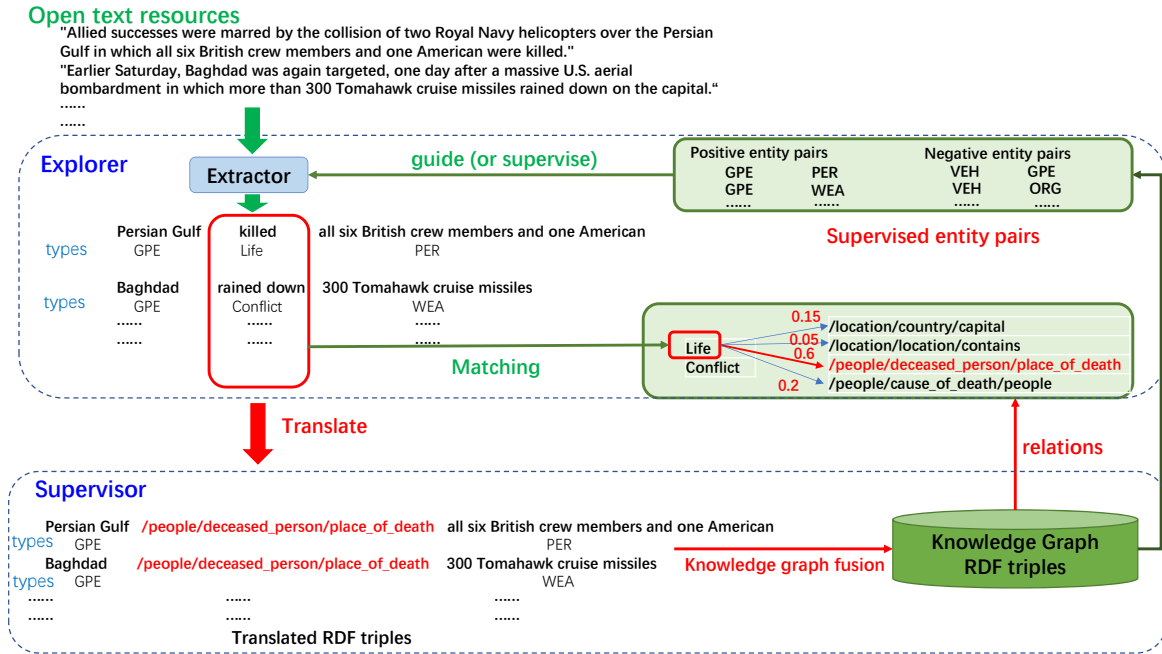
Open text resources

"Allied successes were marred by the collision of two Royal Navy helicopters over the Persian Gulf in which all six British crew members and one American were killed."

"Earlier Saturday, Baghdad was again targeted, one day after a massive U.S. aerial bombardment in which more than 300 Tomahawk cruise missiles rained down on the capital.“

......

......

Explorer

Extractor

guide (or supervise)

Positive entity pairs
GPE PER
GPE WEA
...... ......

Negative entity pairs
VEH GPE
VEH ORG
...... ......

Supervised entity pairs

Persian Gulf killed all six British crew members and one American
types GPE Life PER

Baghdad rained down 300 Tomahawk cruise missiles
types GPE Conflict WEA
...... ...... ......
...... ...... ......

Matching

Life
Conflict

0.15 /location/country/capital
0.05 /location/location/contains
0.6 /people/deceased_person/place_of_death
0.2 /people/cause_of_death/people

Translate

relations

Supervisor

Persian Gulf /people/deceased_person/place_of_death all six British crew members and one American
types GPE PER
Baghdad /people/deceased_person/place_of_death 300 Tomahawk cruise missiles
types GPE WEA
...... ...... ......
...... ...... ......

Translated RDF triples

Knowledge graph fusion

Knowledge Graph
RDF triples